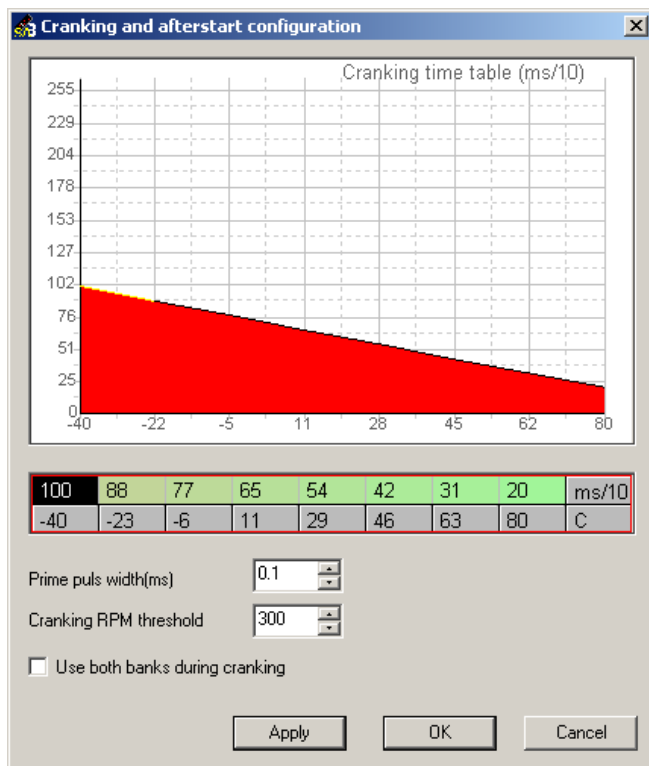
Cranking and afterstart configuration

Cranking time table (ms/10)

255
229
204
178
153
127
102
76
51
25
0

-40 -22 -5 11 28 45 62 80

| 100 | 88 | 77 | 65 | 54 | 42 | 31 | 20 | ms/10 |
|---|---|---|---|---|---|---|---|---|
| -40 | -23 | -6 | 11 | 29 | 46 | 63 | 80 | C |

Prime puls width(ms) 0.1

Cranking RPM threshold 300

Use both banks during cranking

Apply OK Cancel